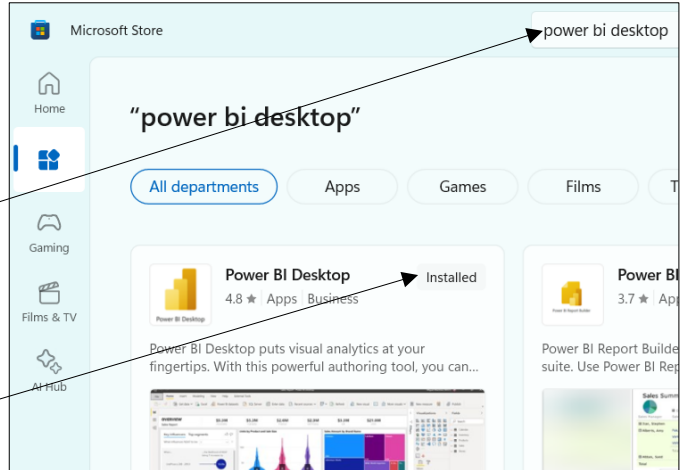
Microsoft Store

power bi desktop

Home

Gaming

Films & TV

AI Hub

"power bi desktop"

All departments

Apps

Games

Films

T

Power BI Desktop

4.8 ★ Apps | Business

Installed

Power BI Desktop

Power BI Desktop puts visual analytics at your fingertips. With this powerful authoring tool, you can...

Power BI

3.7 ★ Ap

Power BI Report Builder

Power BI Report Builde suite. Use Power BI Repo

Sales Summ